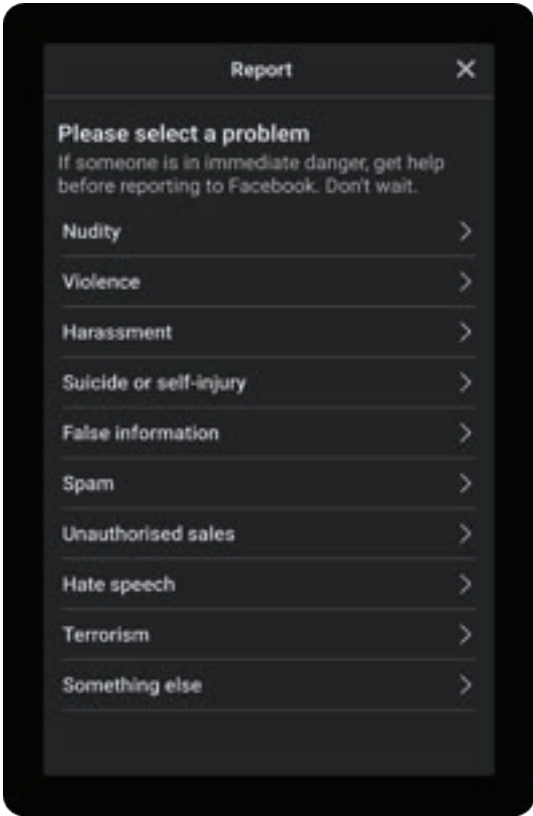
Report

✕

Please select a problem

If someone is in immediate danger, get help before reporting to Facebook. Don't wait.

Nudity

Violence

Harassment

Suicide or self-injury

False information

Spam

Unauthorised sales

Hate speech

Terrorism

Something else